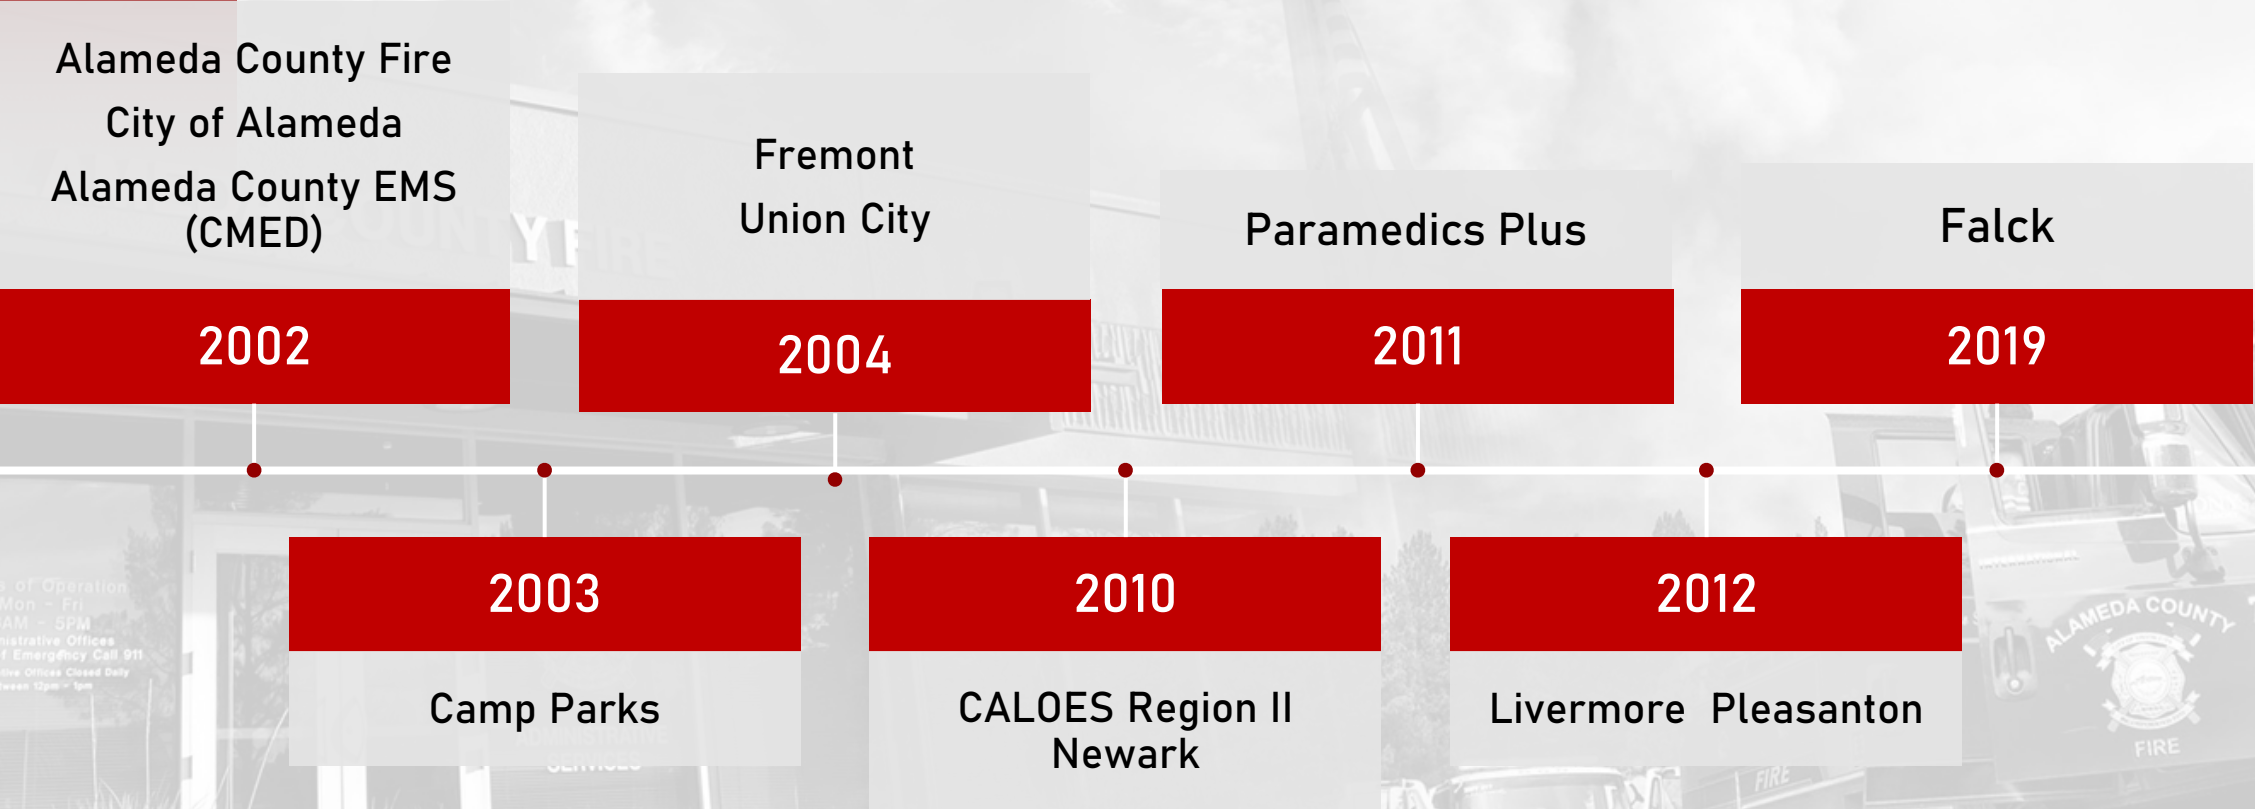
Alameda County Fire
City of Alameda
Alameda County EMS (CMED)

2002

Fremont
Union City

2004

Paramedics Plus

2011

Falck

2019

2003

Camp Parks

2010

CALOES Region II Newark

2012

Livermore Pleasanton